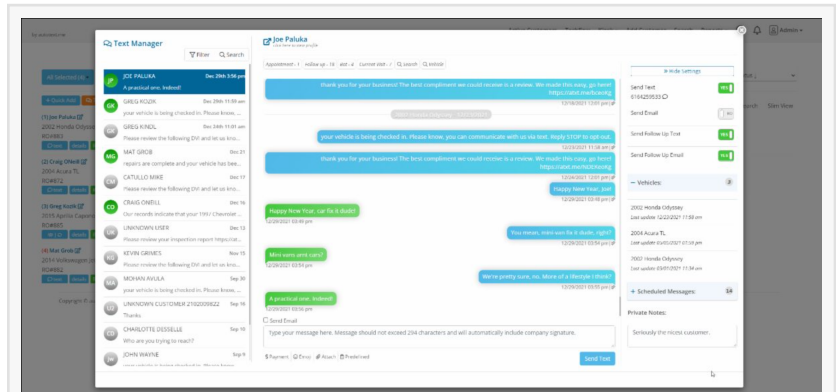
Text Manager

Filter Search

JOE PALUKA Dec 29th 3:56 pm
A practical one. Indeed!

GREG ROZIK Dec 29th 11:55 am
your vehicle is being checked in. Please k...

GREG KINDL Dec 24th 11:01 am
Please review the following DVI and let us kno...

MAT GROB Dec 21
repairs are complete and your vehicle has bee...

CATULLO MIKE Dec 17
Please review the following DVI and let us kno...

CRAIG ONEILL Dec 15
Our records indicate that your 1994 Chevrolet ...

UNKNOWN USER Dec 12
Please review your inspection report https://sat...

KEVIN GRIMES Nov 19
Please review the following DVI and let us kno...

MOHAN AVULA Sep 30
your vehicle is being checked in. Please know, ...

UNKNOWN CUSTOMER 2102009822 Sep 16
Thanks

CHARLOTTE DESSELLE Sep 15
Who are you trying to reach?

JOHN WAYNE Sep 9

Joe Paluka
Click here to open profile

Appointment - 1 Follow up - 18 Visit - 4 Current Visit - Search Invoice

thank you for your business! The best compliment we could receive is a review. We made this easy, go here: https://abit.me/bcaxyg
12/18/2021 12:01 pm

your vehicle is being checked in. Please know, you can communicate with us via text. Reply STOP to opt-out.
12/23/2021 12:01 pm

thank you for your business! The best compliment we could receive is a review. We made this easy, go here: https://abit.me/NDzxnhg
12/24/2021 12:01 pm

Happy New Year, pal!
12/29/2021 03:48 pm

Happy New Year, car fix it dude!
12/29/2021 03:49 pm

You mean, mini-van fix it dude, right?
12/29/2021 03:54 pm

Mini vans aint cars?
12/29/2021 03:54 pm

We're pretty sure, no. More of a lifestyle I think?
12/29/2021 03:55 pm

A practical one. Indeed!
12/29/2021 03:56 pm

Send Email

type your message here. Message should not exceed 256 characters and will automatically include company signature.

Payment Emoji Attach Predefined

Send Text

Hide Settings

Send Text Yes
6164259533

Send Email No

Send Follow Up Text Yes

Send Follow Up Email Yes

Vehicles: 3

2002 Honda Odyssey
Last update 12/29/2021 11:58 am

2004 Acura TL
Last update 03/05/2021 11:34 am

2002 Honda Odyssey
Last update 03/01/2021 11:34 am

Scheduled Messages: 23

Private Notes:

Seriously the nicest customer.

Admin